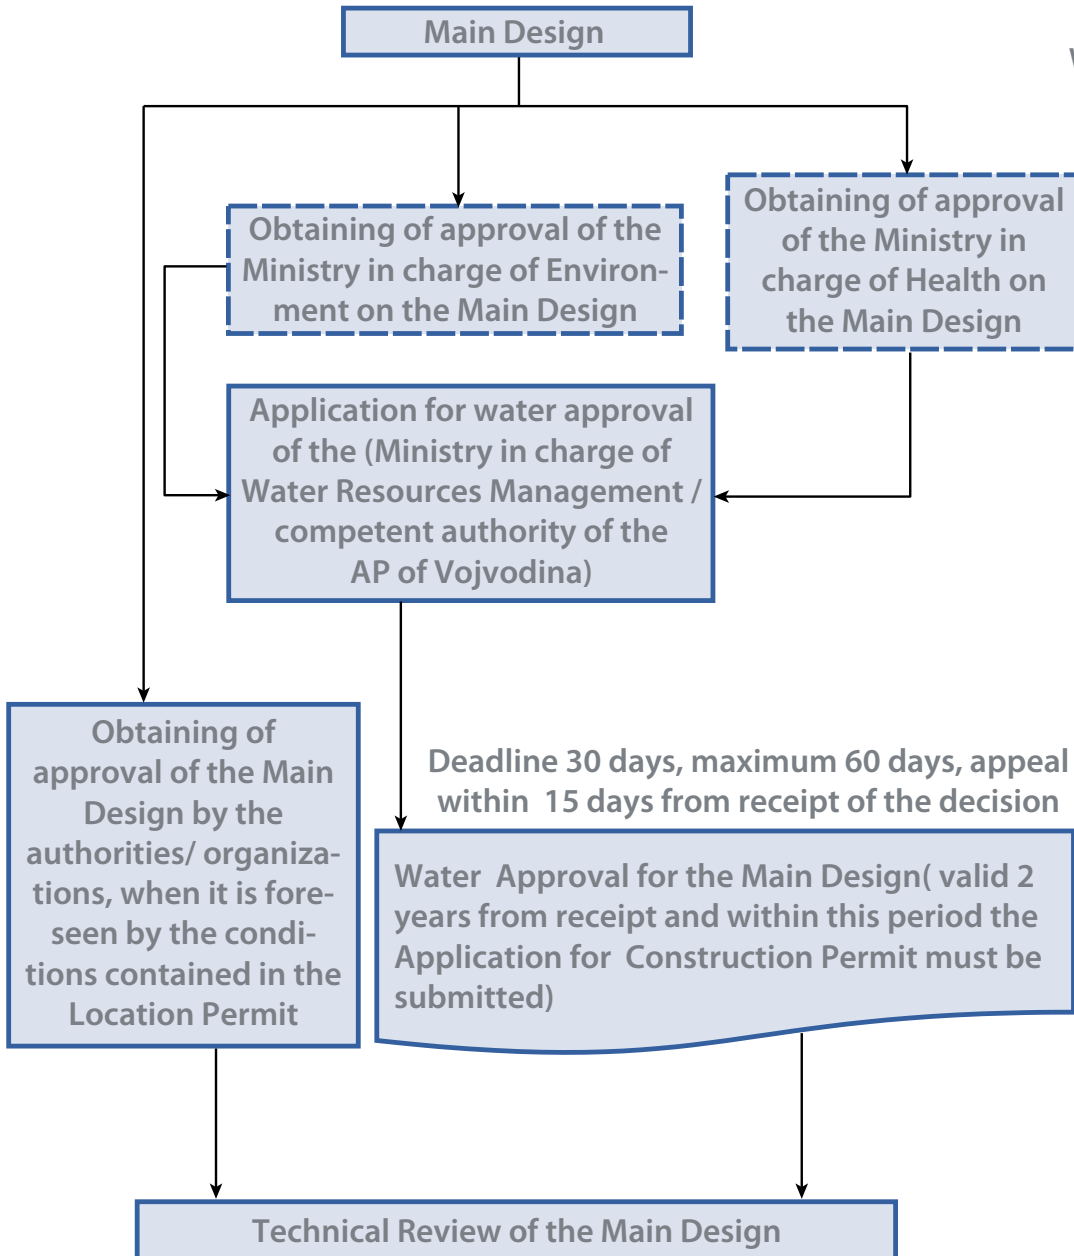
Main Design

Obtaining of approval of the Ministry in charge of Environment on the Main Design

Obtaining of approval of the Ministry in charge of Health on the Main Design

Application for water approval of the (Ministry in charge of Water Resources Management / competent authority of the AP of Vojvodina)

Obtaining of approval of the Main Design by the authorities/ organizations, when it is foreseen by the conditions contained in the Location Permit

Deadline 30 days, maximum 60 days, appeal within 15 days from receipt of the decision

Water Approval for the Main Design( valid 2 years from receipt and within this period the Application for Construction Permit must be submitted)

Technical Review of the Main Design